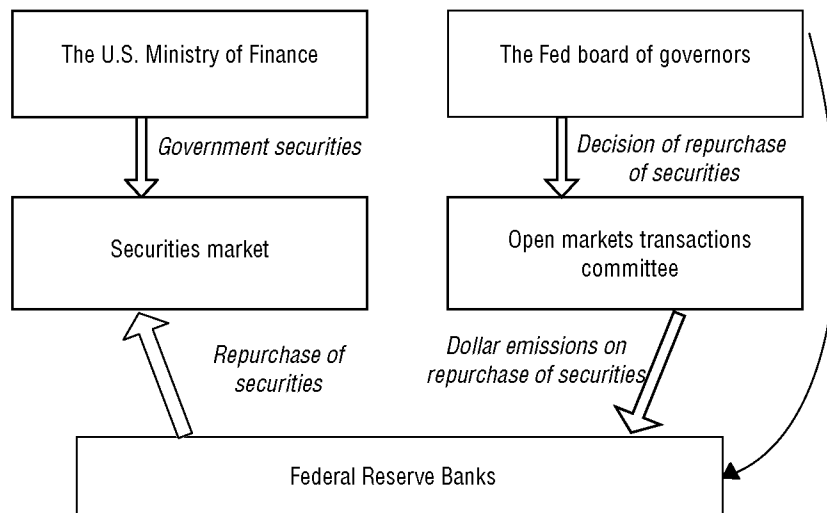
The U.S. Ministry of Finance

Government securities

Securities market

The Fed board of governors

Decision of repurchase of securities

Open markets transactions committee

Repurchase of securities

Dollar emissions on repurchase of securities

Federal Reserve Banks